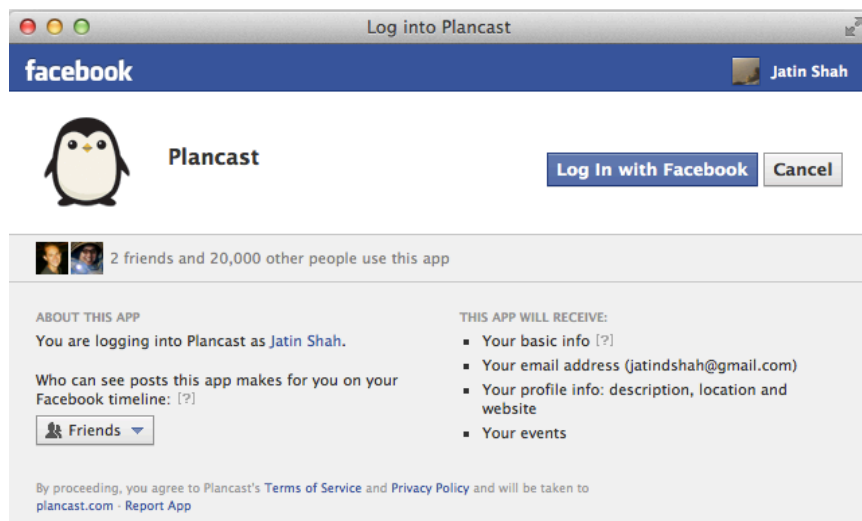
Log into Plancast

facebook

Jatin Shah

Plancast

Log In with Facebook

Cancel

2 friends and 20,000 other people use this app

ABOUT THIS APP

You are logging into Plancast as Jatin Shah.

Who can see posts this app makes for you on your Facebook timeline: [?]

Friends

THIS APP WILL RECEIVE:

- Your basic info [?]
- Your email address (jatindshah@gmail.com)
- Your profile info: description, location and website
- Your events

By proceeding, you agree to Plancast's Terms of Service and Privacy Policy and will be taken to plancast.com · Report App